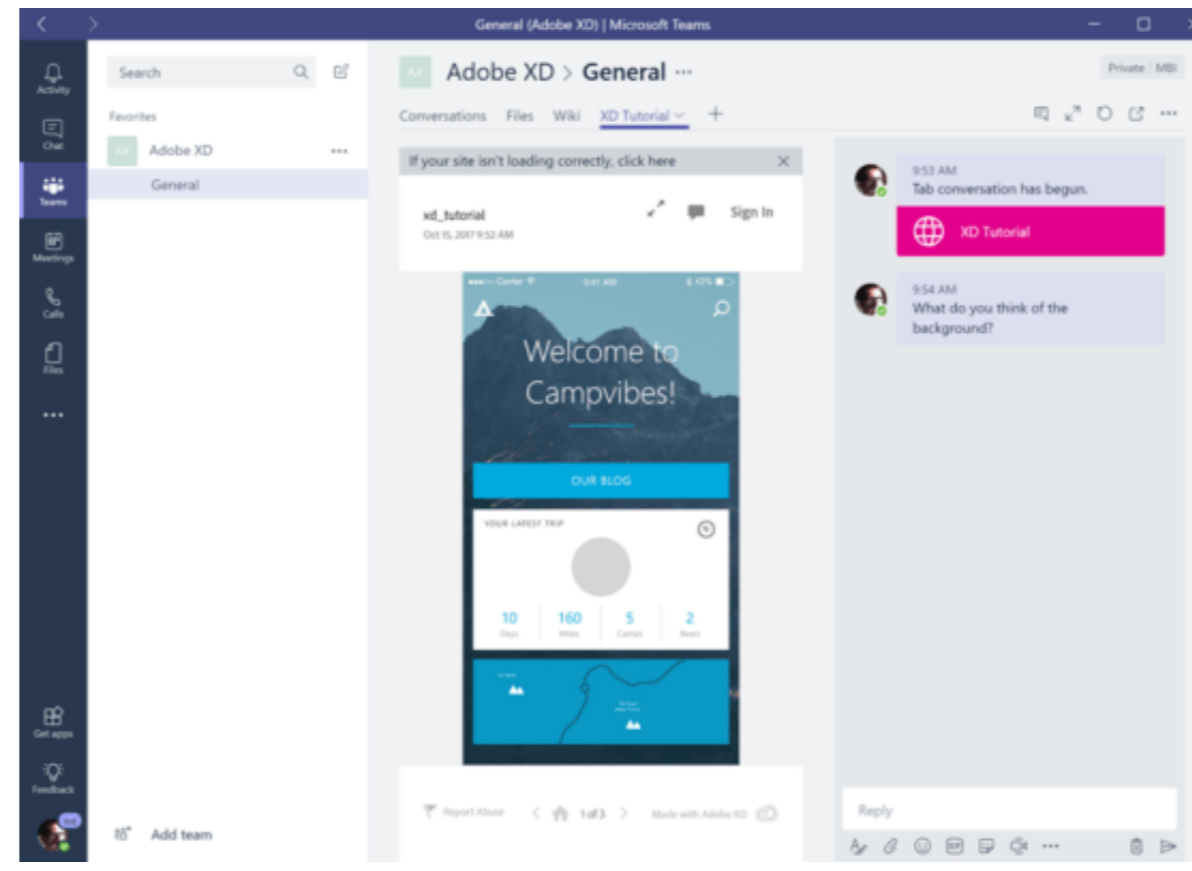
General (Adobe XD) | Microsoft Teams

Activity
Chat
Teams
Meetings
Calls
Files
...
Get apps
Feedback

Search

Favorites

AX Adobe XD ...

General

Add team

AX Adobe XD > General ...

Private MBI

Conversations Files Wiki XD Tutorial +

If your site isn't loading correctly, click here

xd_tutorial
Oct 15, 2017 9:52 AM

Sign In

Carrier 9:41 AM 42%

Welcome to Campvibes!

OUR BLOG

YOUR LATEST TRIP

10 Days
160 Miles
5 Camps
2 Bears

Report Abuse

1 of 3

Made with Adobe XD

9:53 AM
Tab conversation has begun.

XD Tutorial

9:54 AM
What do you think of the background?

Reply